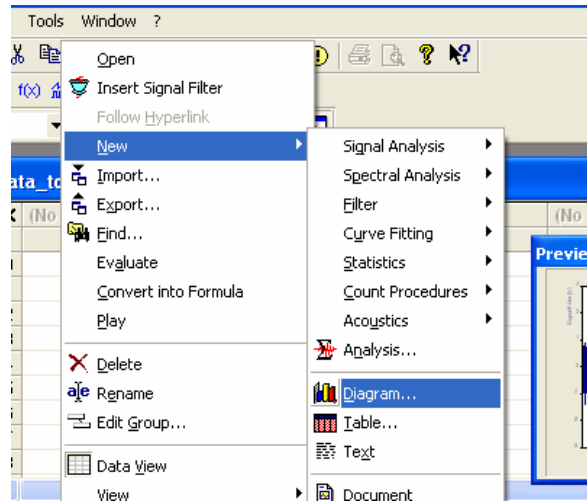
Tools Window ?

f(x)

ata_to

(No

(No

Previe

Open
Insert Signal Filter
Follow Hyperlink
New
Import...
Export...
Find...
Evaluate
Convert into Formula
Play
Delete
Rename
Edit Group...
Data View
View

Signal Analysis
Spectral Analysis
Filter
Curve Fitting
Statistics
Count Procedures
Acoustics
Analysis...
Diagram...
Table...
Text
Document